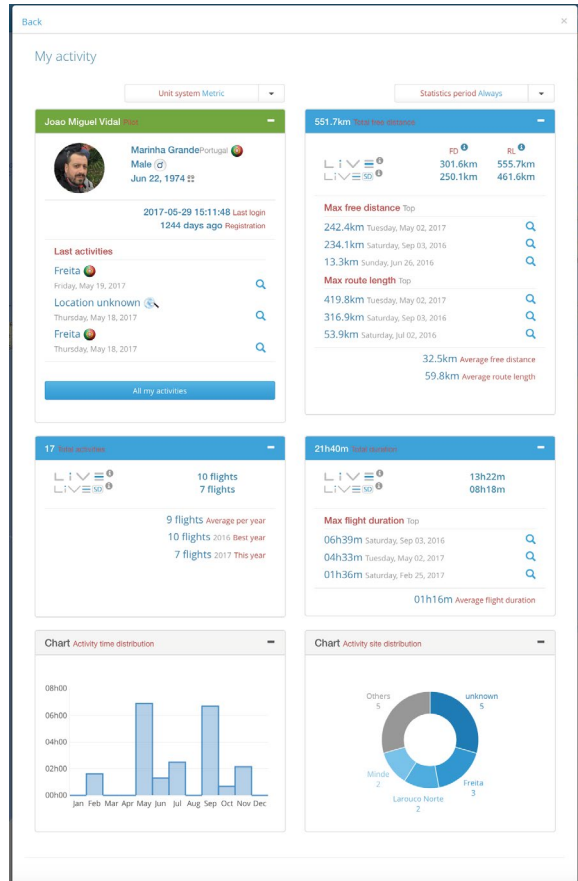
Back

My activity

Unit system Metric

Statistics period Always

Joao Miguel Vidal Pilot

Marinha Grande Portugal
Male
Jun 22, 1974

2017-05-29 15:11:48 Last login
1244 days ago Registration

Last activities

Freita
Friday, May 19, 2017

Location unknown
Thursday, May 18, 2017

Freita
Thursday, May 18, 2017

All my activities

551.7km Total free distance

| | FD | RL |
|---|---|---|
| LIVE | 301.6km | 555.7km |
| LIVE SD | 250.1km | 461.6km |

Max free distance Top
242.4km Tuesday, May 02, 2017
234.1km Saturday, Sep 03, 2016
13.3km Sunday, Jun 26, 2016

Max route length Top
419.8km Tuesday, May 02, 2017
316.9km Saturday, Sep 03, 2016
53.9km Saturday, Jul 02, 2016

32.5km Average free distance
59.8km Average route length

17 Total activities

LIVE 10 flights
LIVE SD 7 flights

9 flights Average per year
10 flights 2016 Best year
7 flights 2017 This year

21h40m Total duration

LIVE 13h22m
LIVE SD 08h18m

Max flight duration Top
06h39m Saturday, Sep 03, 2016
04h33m Tuesday, May 02, 2017
01h36m Saturday, Feb 25, 2017

01h16m Average flight duration

Chart Activity time distribution

08h00
06h00
04h00
02h00
00h00
Jan Feb Mar Apr May Jun Jul Aug Sep Oct Nov Dec

Chart Activity site distribution

Others 5
unknown 5
Minde 2
Freita 3
Larouco Norte 2